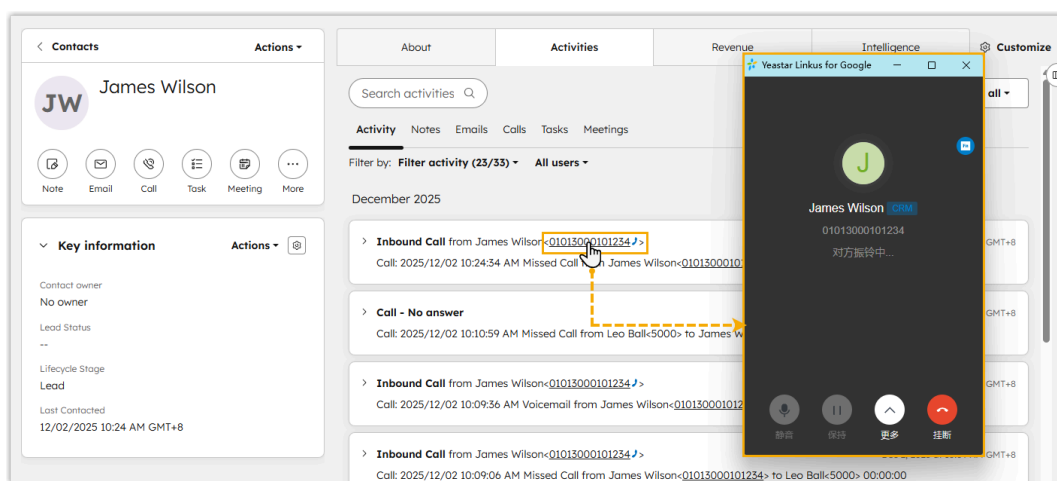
< Contacts Actions ▾

JW James Wilson

Note Email Call Task Meeting More

Key information Actions ▾

Contact owner
No owner

Lead Status
--

Lifecycle Stage
Lead

Last Contacted
12/02/2025 10:24 AM GMT+8

About Activities Revenue Intelligence Customize

Search activities

Activity Notes Emails Calls Tasks Meetings

Filter by: Filter activity (23/33) ▾ All users ▾

December 2025

> Inbound Call from James Wilson<01013000101234>
Call: 2025/12/02 10:24:34 AM Missed Call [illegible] James Wilson<0101300010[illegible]

> Call - No answer
Call: 2025/12/02 10:10:59 AM Missed Call from Leo Ball<5000> to James W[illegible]

> Inbound Call from James Wilson<01013000101234>
Call: 2025/12/02 10:09:36 AM Voicemail from James Wilson<0101300010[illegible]

> Inbound Call from James Wilson<01013000101234>
Call: 2025/12/02 10:09:06 AM Missed Call from James Wilson<01013000101234> to Leo Ball<5000> 00:00:00

all ▾
GMT+8
GMT+8
GMT+8
GMT+8

Yeastar Linkus for Google

J

James Wilson CRM

01013000101234

对方振铃中...

静音 保持 更多 挂断